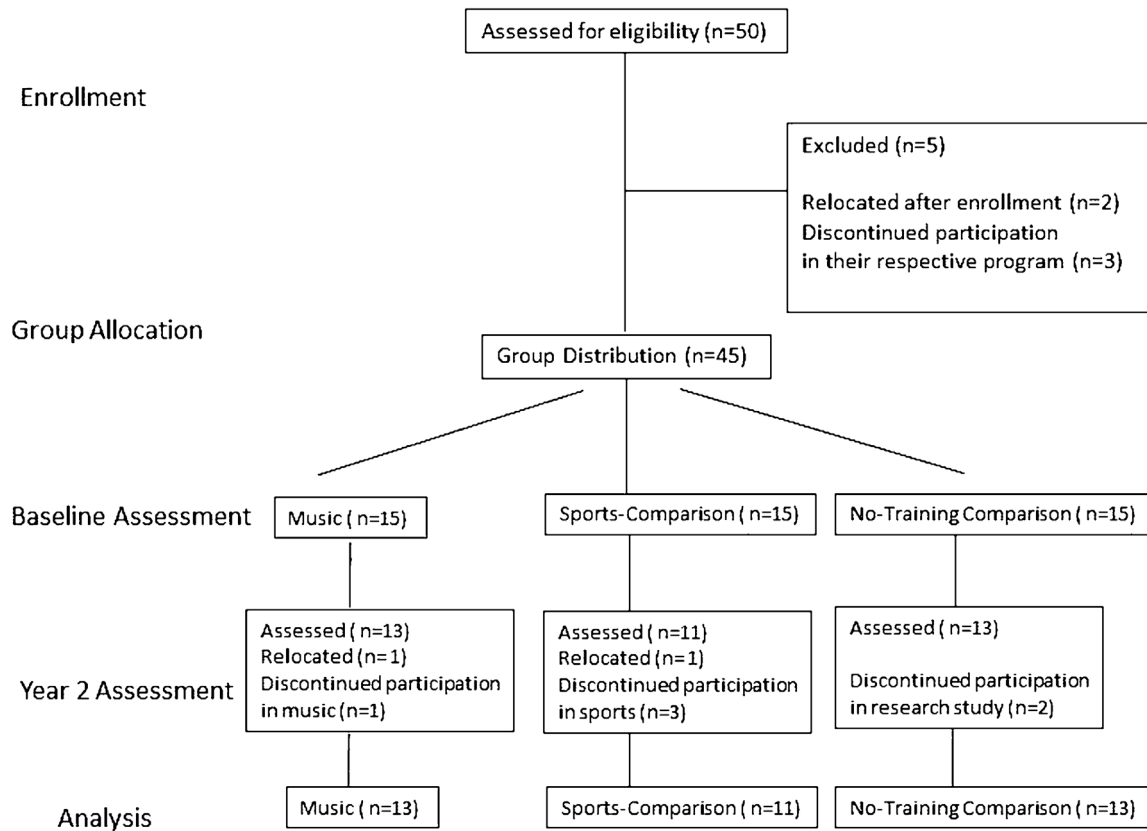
Assessed for eligibility (n=50)

Enrollment

Excluded (n=5)

Relocated after enrollment (n=2)
Discontinued participation in their respective program (n=3)

Group Allocation

Group Distribution (n=45)

Baseline Assessment

Music ( n=15)

Sports-Comparison ( n=15)

No-Training Comparison ( n=15)

Year 2 Assessment

Assessed ( n=13)
Relocated (n=1)
Discontinued participation in music (n=1)

Assessed ( n=11)
Relocated (n=1)
Discontinued participation in sports (n=3)

Assessed ( n=13)

Discontinued participation in research study (n=2)

Analysis

Music ( n=13)

Sports-Comparison ( n=11)

No-Training Comparison ( n=13)